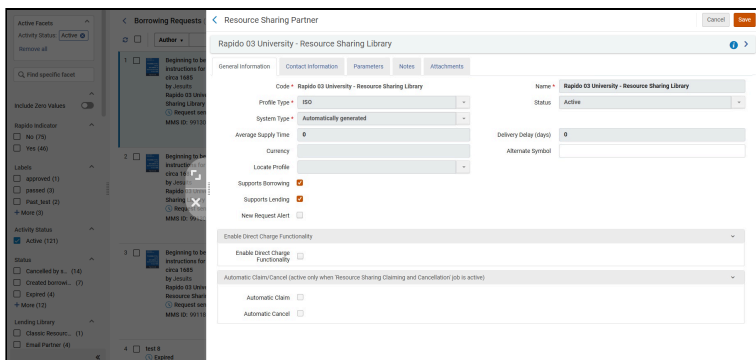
Active Facets
Activity Status: Active
Remove all

Find specific facet

Include Zero Values

Rapido Indicator
No (75)
Yes (46)

Labels
approved (1)
passed (3)
Pod_test (2)
+ More (3)

Activity Status
Active (121)

Status
Cancelled by s... (14)
Created borrowi... (7)
Expired (4)
+ More (13)

Lending Library
Classic Resourc... (1)
Email Partner (4)

Borrowing Requests
Author

1 Beginning to be instructions for since 1665 by Jesuits Rapido 03 Univ Sharing Library Request sen MMS ID: 9913

2 Beginning to be instructions for since 16 by Jesuits Rapido 03 Sharing Reque MMS ID: 99

3 Beginning to be instructions for since 1665 by Jesuits Rapido 03 Univ Resource Shari Request sen MMS ID: 9913

4 test 8 Expired

Resource Sharing Partner
Cancel Save

Rapido 03 University - Resource Sharing Library

General Information | Contact Information | Parameters | Notes | Attachments

Code * Rapido 03 University - Resource Sharing Library
Name * Rapido 03 University - Resource Sharing Library
Profile Type * ISO
Status Active
System Type * Automatically generated
Average Supply Time 0
Delivery Delay (days) 0
Currency
Alternate Symbol
Locate Profile
Supports Borrowing
Supports Lending
New Request Alert

Enable Direct Charge Functionality
Enable Direct Charge Functionality

Automatic Claim/Cancel (active only when 'Resource Sharing Claiming and Cancellation' job is active)
Automatic Claim
Automatic Cancel